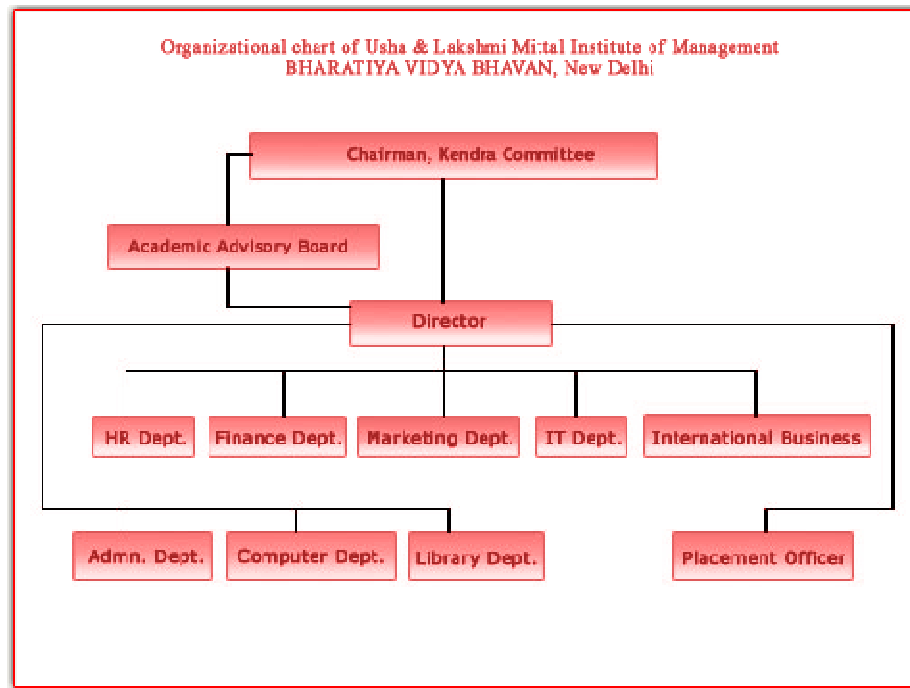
Organizational chart of Usha & Lakshmi Mittal Institute of Management
BHARATIYA VIDYA BHAVAN, New Delhi

Chairman, Kendra Committee

Academic Advisory Board

Director

HR Dept.

Finance Dept.

Marketing Dept.

IT Dept.

International Business

Admn. Dept.

Computer Dept.

Library Dept.

Placement Officer